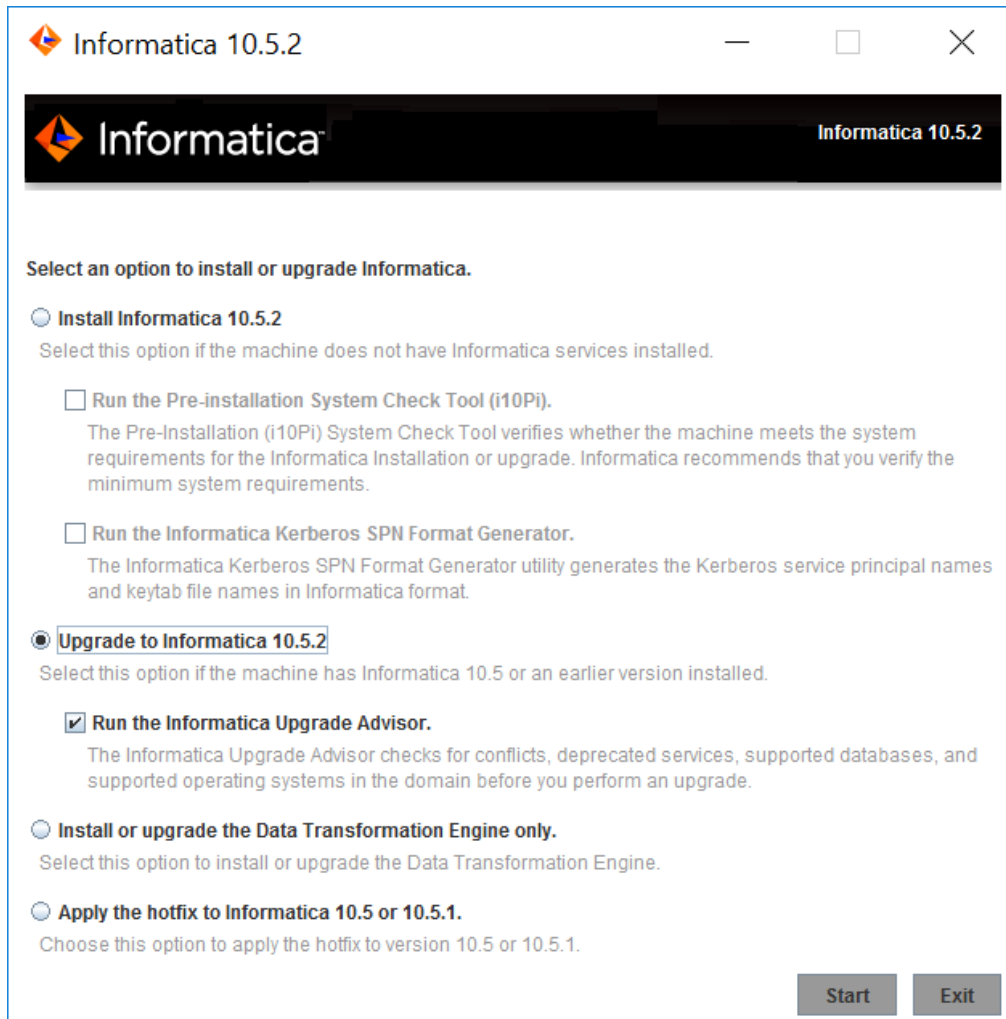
Informatica 10.5.2

Informatica

Informatica 10.5.2

Select an option to install or upgrade Informatica.

Install Informatica 10.5.2

Select this option if the machine does not have Informatica services installed.

Run the Pre-installation System Check Tool (i10Pi).

The Pre-Installation (i10Pi) System Check Tool verifies whether the machine meets the system requirements for the Informatica Installation or upgrade. Informatica recommends that you verify the minimum system requirements.

Run the Informatica Kerberos SPN Format Generator.

The Informatica Kerberos SPN Format Generator utility generates the Kerberos service principal names and keytab file names in Informatica format.

Upgrade to Informatica 10.5.2

Select this option if the machine has Informatica 10.5 or an earlier version installed.

Run the Informatica Upgrade Advisor.

The Informatica Upgrade Advisor checks for conflicts, deprecated services, supported databases, and supported operating systems in the domain before you perform an upgrade.

Install or upgrade the Data Transformation Engine only.

Select this option to install or upgrade the Data Transformation Engine.

Apply the hotfix to Informatica 10.5 or 10.5.1.

Choose this option to apply the hotfix to version 10.5 or 10.5.1.

Start

Exit